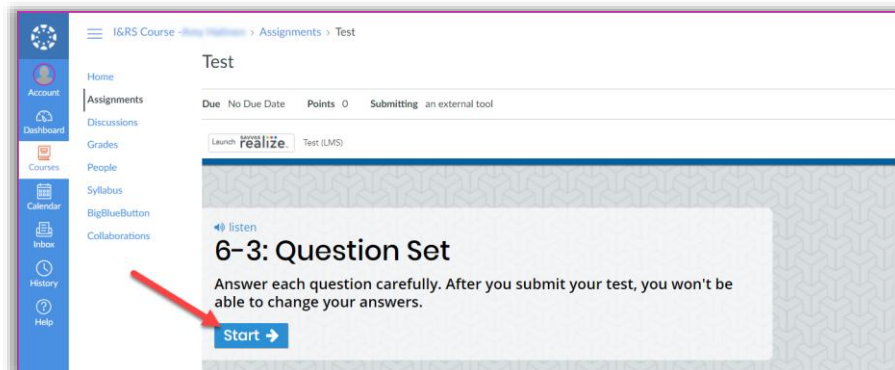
Account
Dashboard
Courses
Calendar
Inbox
History
Help

I&RS Course - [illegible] > Assignments > Test

Home
Assignments
Discussions
Grades
People
Syllabus
BigBlueButton
Collaborations

Test

Due No Due Date Points 0 Submitting an external tool

Launch SAVVAS realize. Test (LMS)

listen

6-3: Question Set

Answer each question carefully. After you submit your test, you won't be able to change your answers.

Start